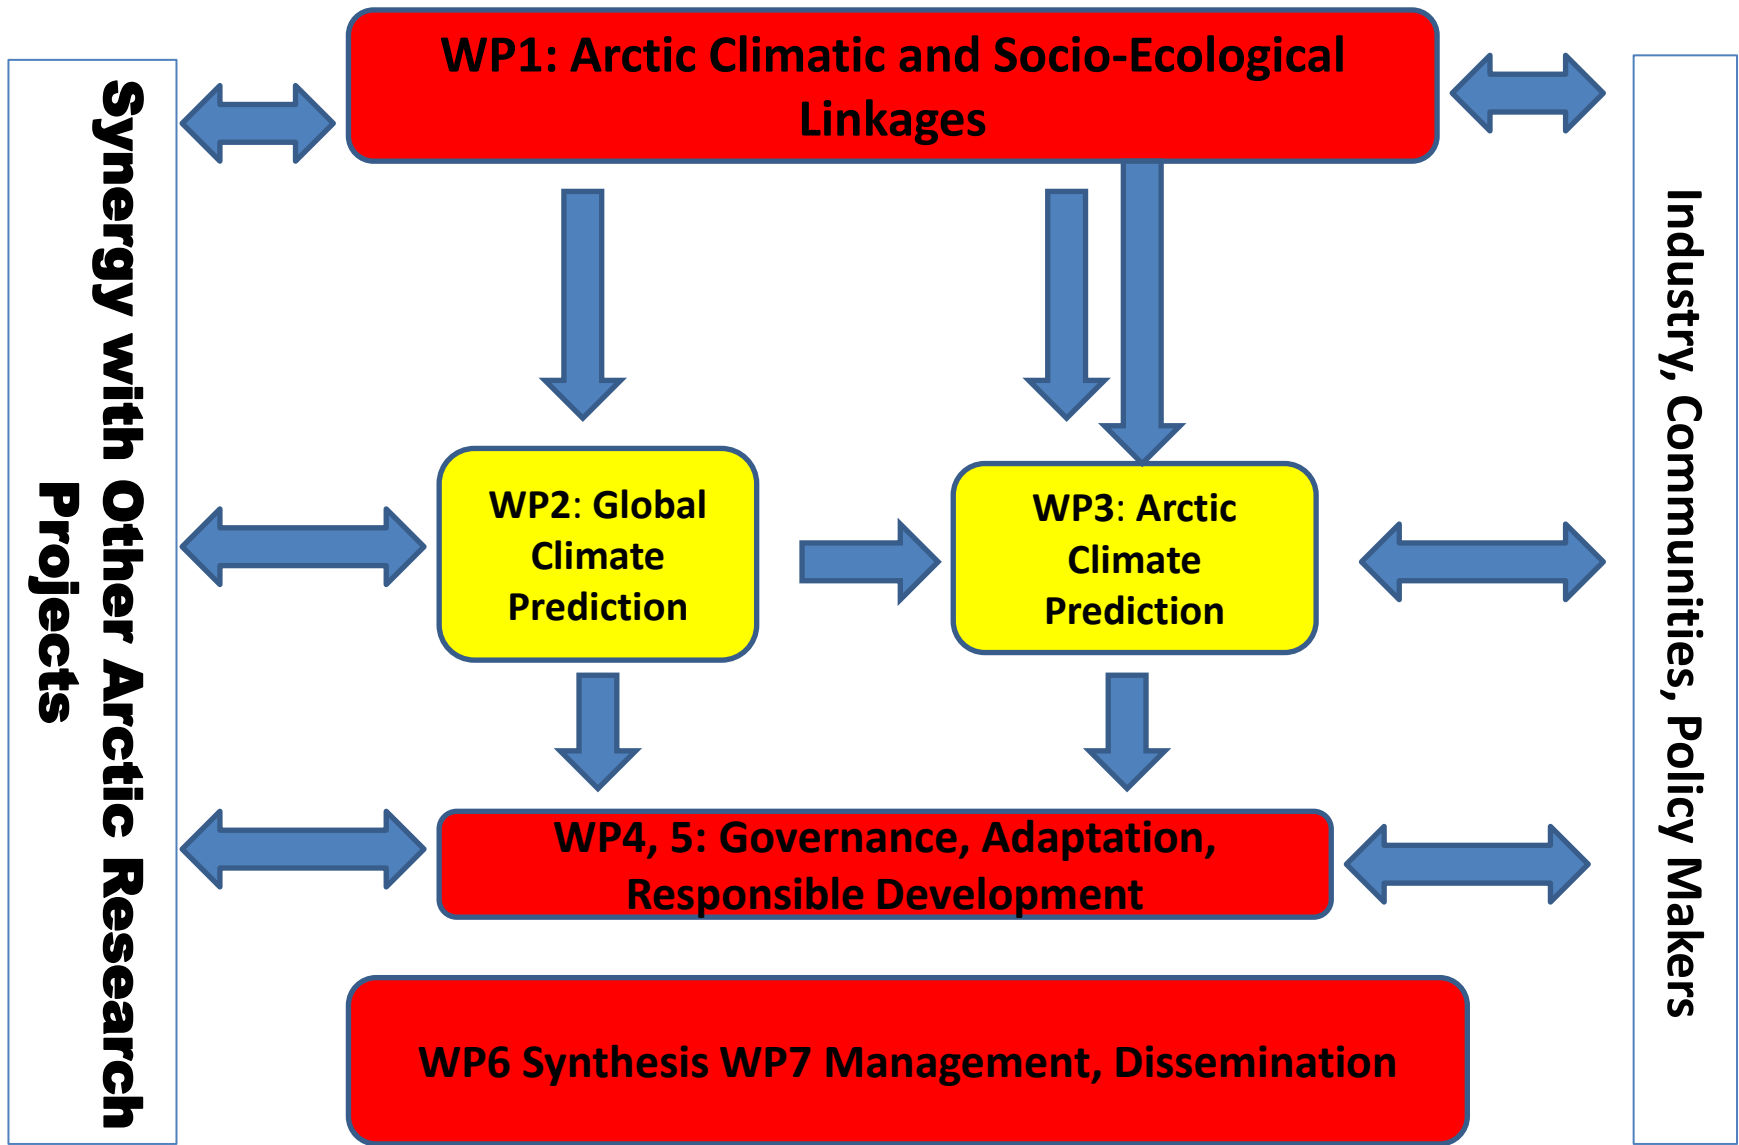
Synergy with Other Arctic Research Projects

WP1: Arctic Climatic and Socio-Ecological Linkages

WP2: Global Climate Prediction

WP3: Arctic Climate Prediction

WP4, 5: Governance, Adaptation, Responsible Development

WP6 Synthesis WP7 Management, Dissemination

Industry, Communities, Policy Makers